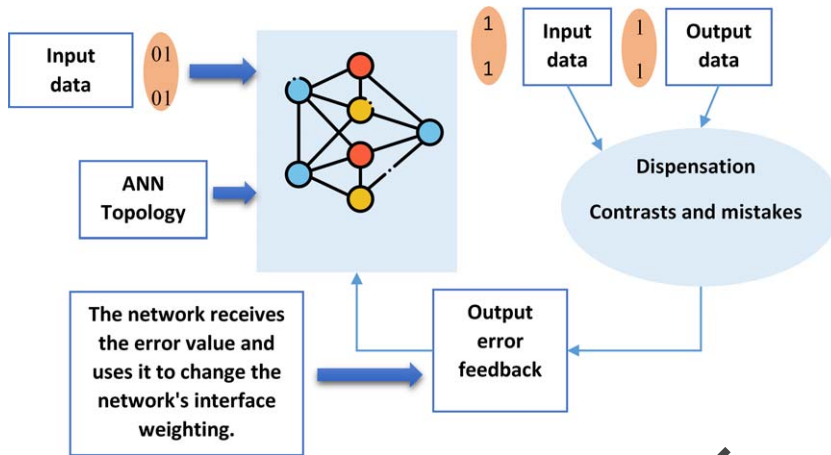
Input data

01
01

ANN Topology

1
1

Input data

1
1

Output data

Dispensation

Contrasts and mistakes

The network receives the error value and uses it to change the network's interface weighting.

Output error feedback